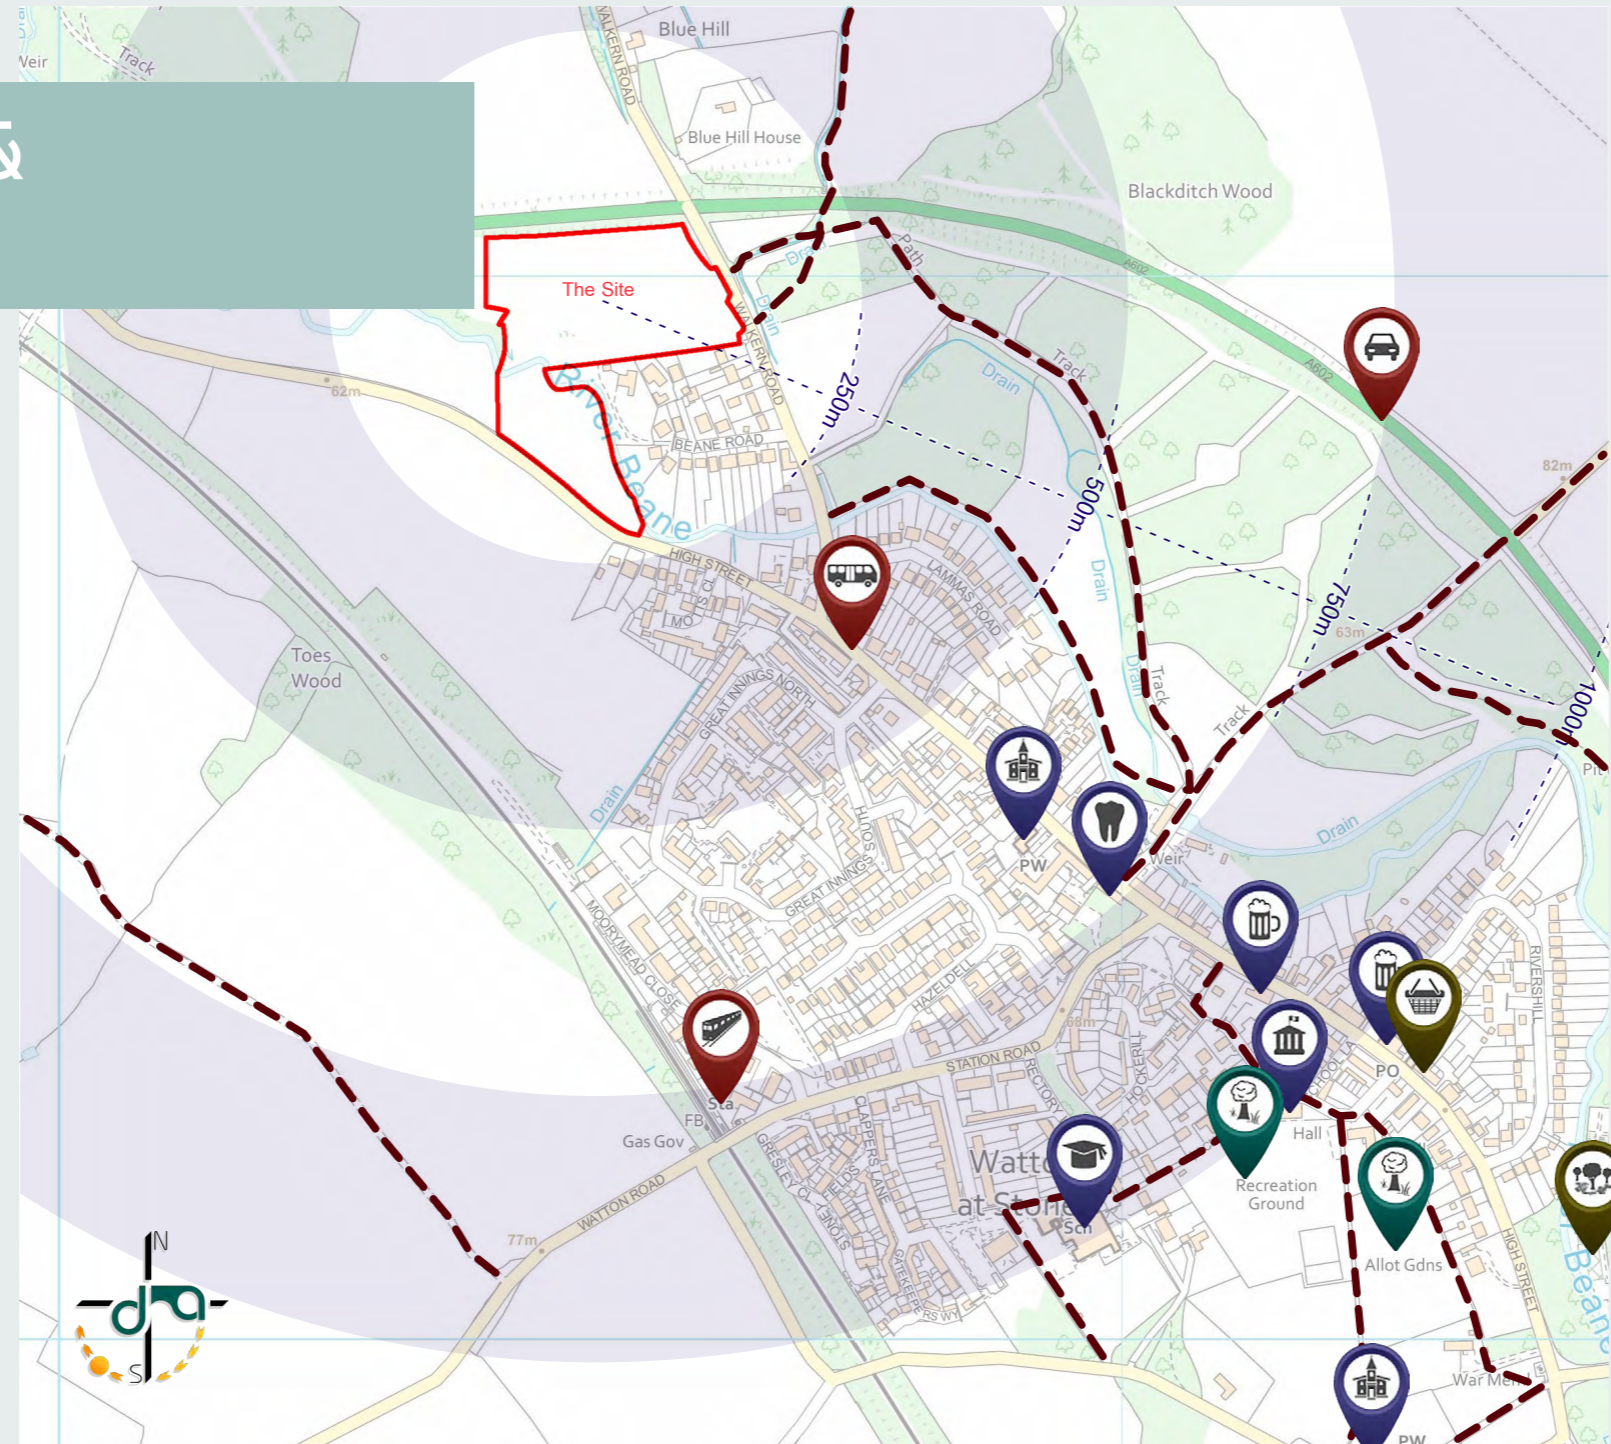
Weir
Track
&
Blue Hill
WALKERN ROAD
Blue Hill House
Blackditch Wood
Path
A602
Drain
Drain
The Site
River Beane
WALKERN ROAD
BEANE ROAD
250m
Track
Drain
A602
62m
82m
HIGH STREET
LAMMAS ROAD
500m
Drain
750m
63m
MO
CL
GREAT INNINGS NORTH
Toes Wood
Drain
Track
Track
1000m
Pit
Drain
SOUTH
GREAT INNINGS
PW
Weir
Drain
MOORYMEAD CLOSE
HAZELDELL
RIVERSHILL
66m
STATION ROAD
RECTORY
HOCKERILL
SCHOOL LANE
PO
Sta
FB
Gas Gov
GRESLEY CL
FIELDS
CLAPPERS LANE
Hall
Recreation Ground
Watton at Stone
Sch
Allot Gdns
HIGH STREET
Beane
WATTON ROAD
77m
STONEY
GATEKEEPERS WY
N
S
War Mem
PW